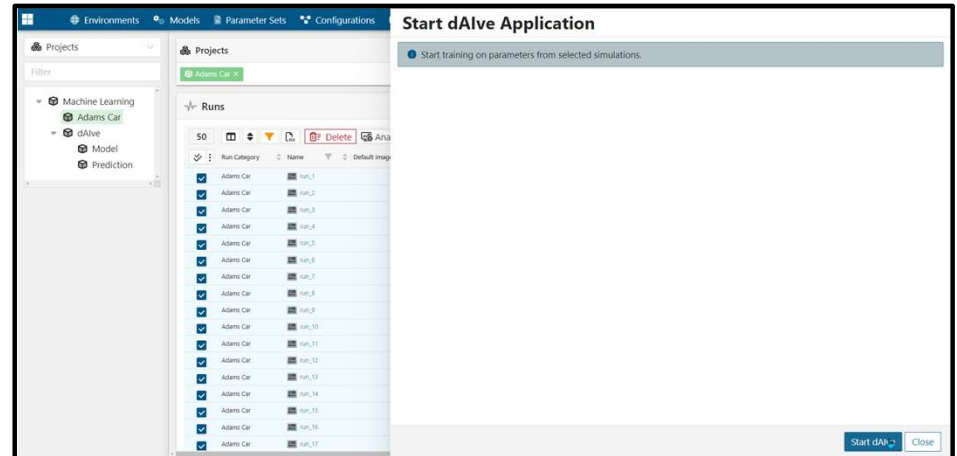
Environments Models Parameter Sets Configurations

Projects

Filter

Machine Learning
Adams Car
dAIve
Model
Prediction

Projects

Adams Car ×

Runs

50 Delete Ana

Run Category Name Default imag

| Run Category | Name |
|---|---|
| Adams Car | run_1 |
| Adams Car | run_2 |
| Adams Car | run_3 |
| Adams Car | run_4 |
| Adams Car | run_5 |
| Adams Car | run_6 |
| Adams Car | run_7 |
| Adams Car | run_8 |
| Adams Car | run_9 |
| Adams Car | run_10 |
| Adams Car | run_11 |
| Adams Car | run_12 |
| Adams Car | run_13 |
| Adams Car | run_14 |
| Adams Car | run_15 |
| Adams Car | run_16 |
| Adams Car | run_17 |

Start dAIve Application

Start training on parameters from selected simulations.

Start dAIve Close